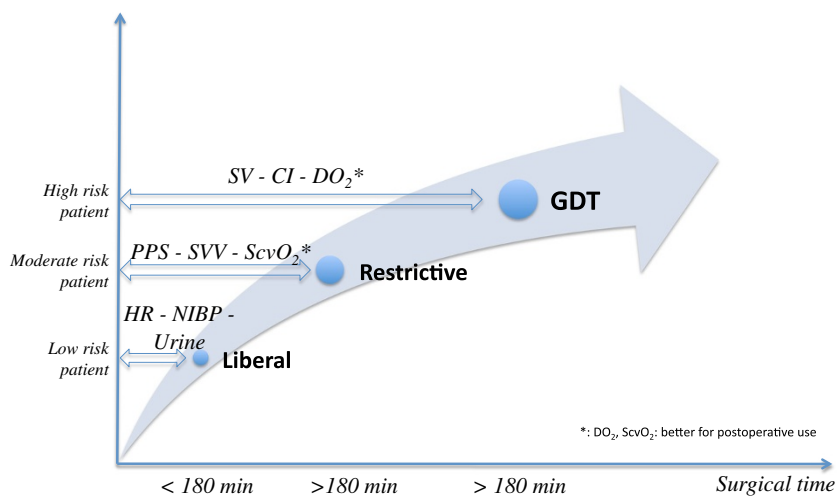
High risk patient

SV - CI - $DO_2$*

GDT

Moderate risk patient

PPS - SVV - $ScvO_2$*

Restrictive

HR - NIBP - Urine

Low risk patient

Liberal

*: $DO_2$, $ScvO_2$: better for postoperative use

< 180 min

>180 min

> 180 min

Surgical time